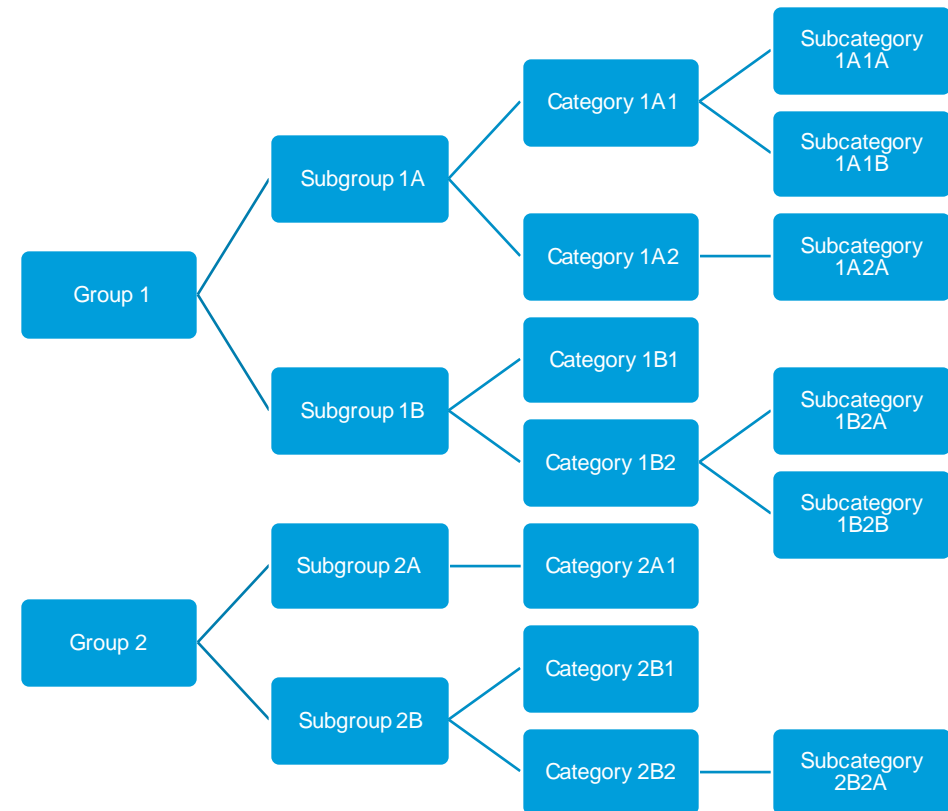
Group 1

Subgroup 1A

Category 1A1

Subcategory 1A1A

Subcategory 1A1B

Category 1A2

Subcategory 1A2A

Subgroup 1B

Category 1B1

Category 1B2

Subcategory 1B2A

Subcategory 1B2B

Group 2

Subgroup 2A

Category 2A1

Subgroup 2B

Category 2B1

Category 2B2

Subcategory 2B2A